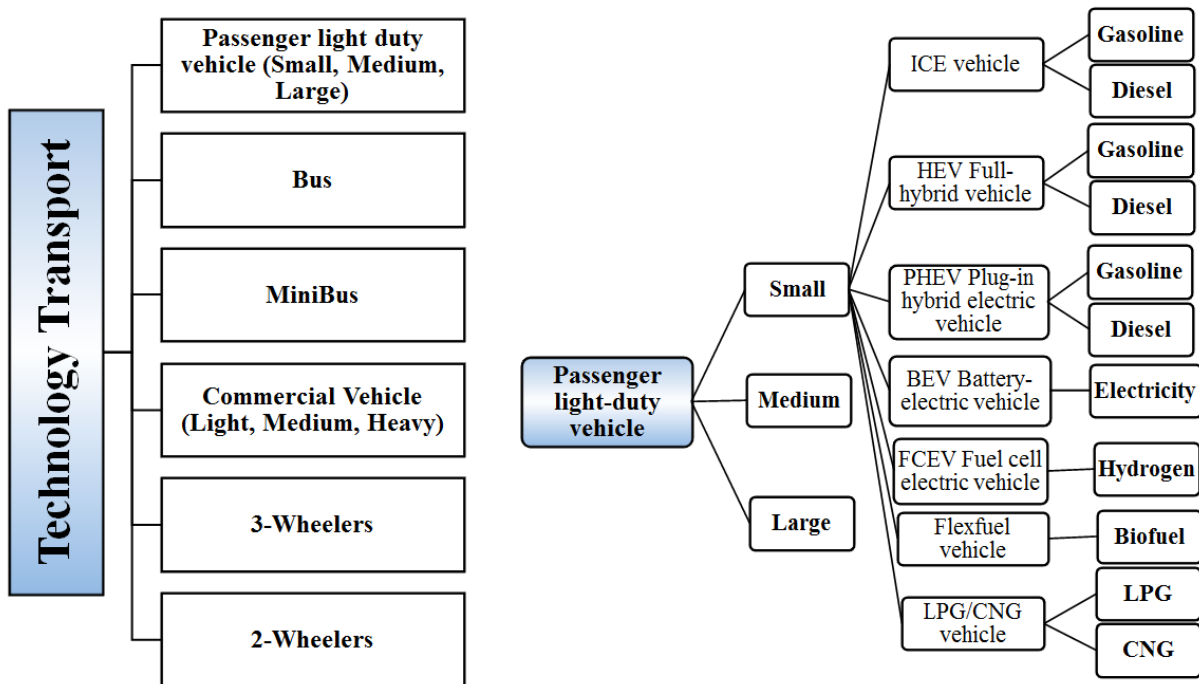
Technology Transport

Passenger light duty vehicle (Small, Medium, Large)

Bus

MiniBus

Commercial Vehicle (Light, Medium, Heavy)

3-Wheelers

2-Wheelers

Passenger light-duty vehicle

Small

Medium

Large

ICE vehicle

Gasoline

Diesel

HEV Full-hybrid vehicle

Gasoline

Diesel

PHEV Plug-in hybrid electric vehicle

Gasoline

Diesel

BEV Battery-electric vehicle

Electricity

FCEV Fuel cell electric vehicle

Hydrogen

Flexfuel vehicle

Biofuel

LPG/CNG vehicle

LPG

CNG